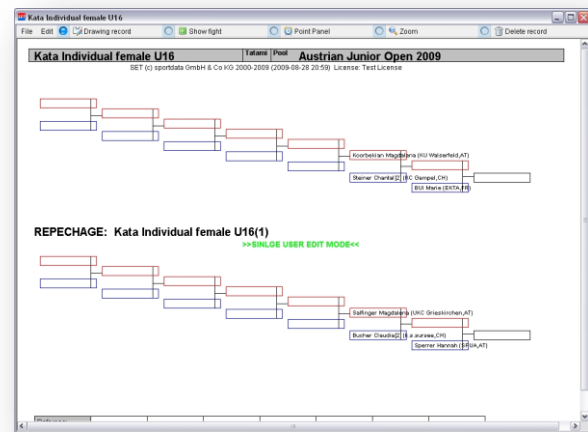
Kata Individual female U16

File Edit Drawing record Show fight Point Panel Zoom Delete record

Kata Individual female U16 Tatami Pool Austrian Junior Open 2009

SET (c) sportdata GmbH & Co KG 2000-2009 (2009-08-28 20:59) License: Test License

Koorbekian Magdalena (KU Walzerfeld,AT)

Steiner Chantal [2] (KC Gempel,CH)

BUI Maria (EKTA,FR)

REPECHAGE: Kata Individual female U16(1)

>>SINLGE USER EDIT MODE<<

Salfinger Magdalena (UKC Grieskirchen,AT)

Bucher Claudia [2] (Ka aurase,CH)

Sperrer Hannah (SKGA,AT)